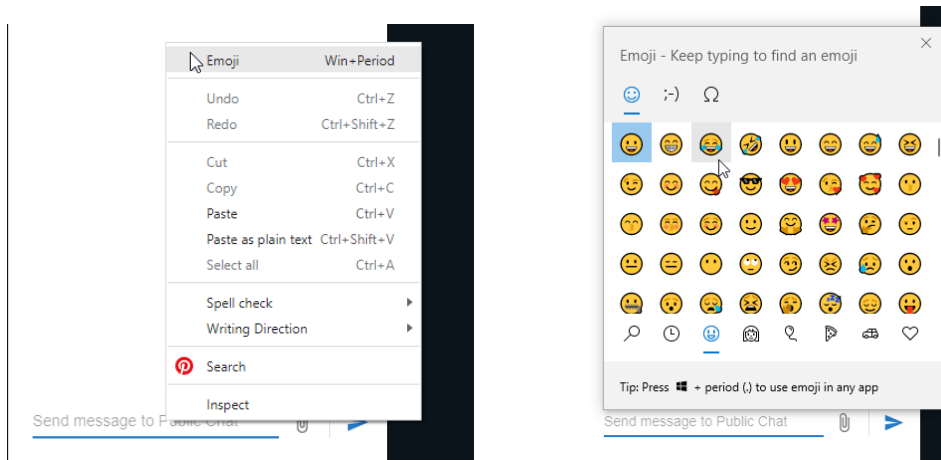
Emoji Win+Period

Undo Ctrl+Z
Redo Ctrl+Shift+Z

Cut Ctrl+X
Copy Ctrl+C
Paste Ctrl+V
Paste as plain text Ctrl+Shift+V
Select all Ctrl+A

Spell check
Writing Direction

Search

Inspect

Send message to Public Chat

Emoji - Keep typing to find an emoji

;-) Ω

Tip: Press + period (.) to use emoji in any app

Send message to Public Chat